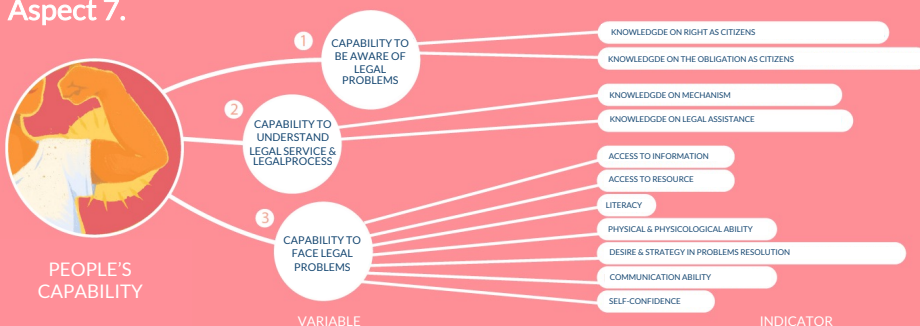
Aspect 7.

PEOPLE'S CAPABILITY

1 CAPABILITY TO BE AWARE OF LEGAL PROBLEMS

KNOWLEDGDE ON RIGHT AS CITIZENS

KNOWLEDGDE ON THE OBLIGATION AS CITIZENS

2 CAPABILITY TO UNDERSTAND LEGAL SERVICE & LEGALPROCESS

KNOWLEDGDE ON MECHANISM

KNOWLEDGDE ON LEGAL ASSISTANCE

3 CAPABILITY TO FACE LEGAL PROBLEMS

ACCESS TO INFORMATION

ACCESS TO RESOURCE

LITERACY

PHYSICAL & PHYSICOLOGICAL ABILITY

DESIRE & STRATEGY IN PROBLEMS RESOLUTION

COMMUNICATION ABILITY

SELF-CONFIDENCE

VARIABLE

INDICATOR